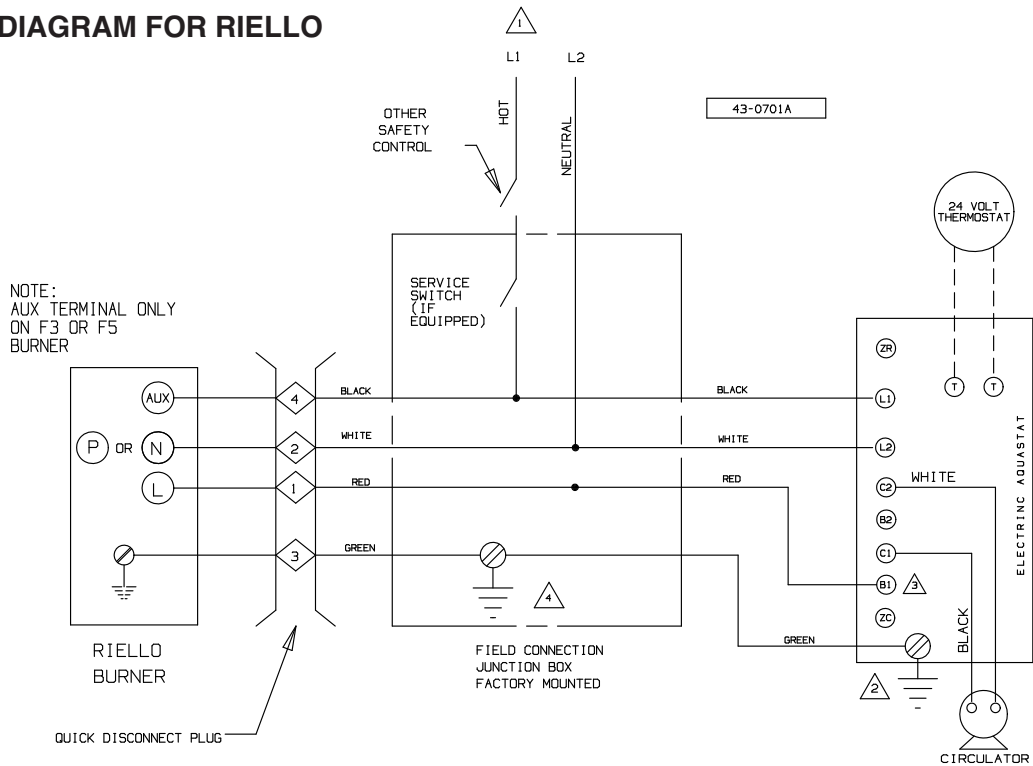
DIAGRAM FOR RIELLO

1

L1 L2

HOT

NEUTRAL

43-0701A

OTHER SAFETY CONTROL

24 VOLT THERMOSTAT

SERVICE SWITCH (IF EQUIPPED)

NOTE: AUX TERMINAL ONLY ON F3 OR F5 BURNER

AUX

P OR N

L

4

2

1

3

BLACK

WHITE

RED

GREEN

BLACK

WHITE

RED

ZR

L1

L2

C2

B2

C1

B1

ZC

T T

WHITE

ELECTRINC AQUASTAT

3

4

GREEN

BLACK

2

RIELLO BURNER

FIELD CONNECTION JUNCTION BOX FACTORY MOUNTED

QUICK DISCONNECT PLUG

CIRCULATOR